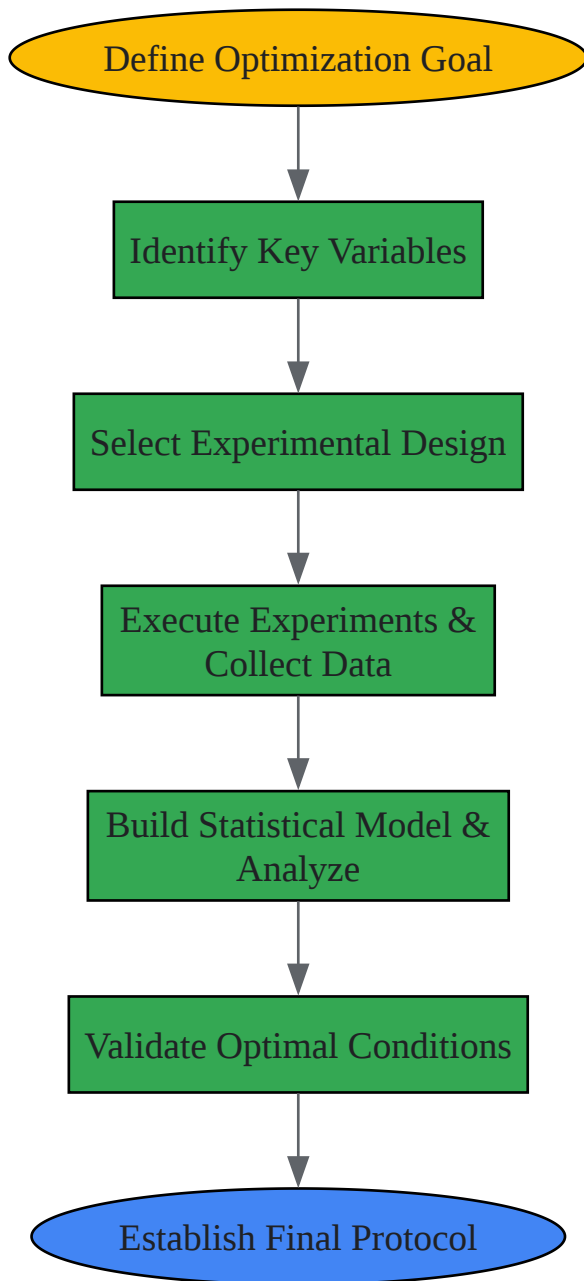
Define Optimization Goal

Identify Key Variables

Select Experimental Design

Execute Experiments & Collect Data

Build Statistical Model & Analyze

Validate Optimal Conditions

Establish Final Protocol